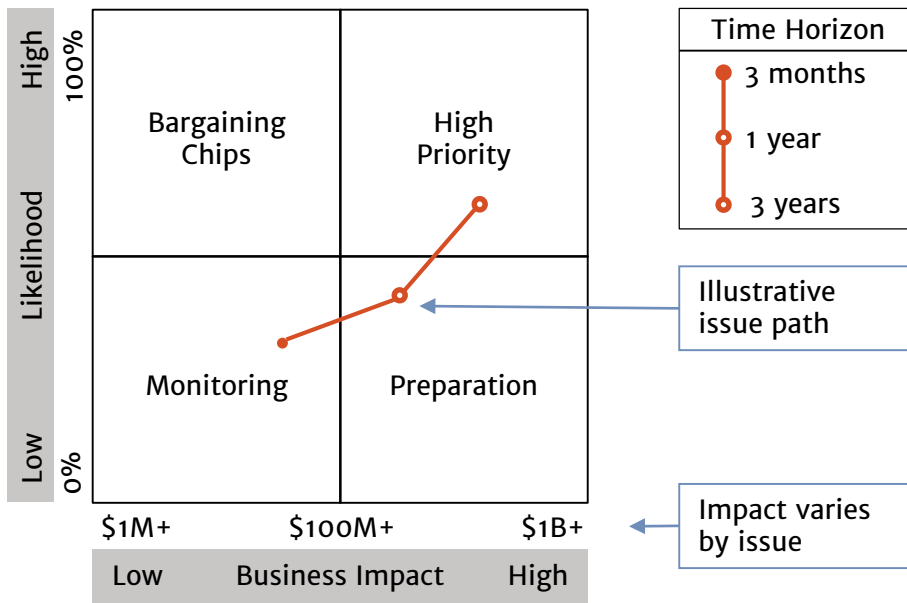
High
100%
Likelihood
Low
0%

Bargaining Chips

High Priority

Monitoring

Preparation

$1M+
$100M+
$1B+

Low
Business Impact
High

Time Horizon
3 months
1 year
3 years

Illustrative issue path

Impact varies by issue